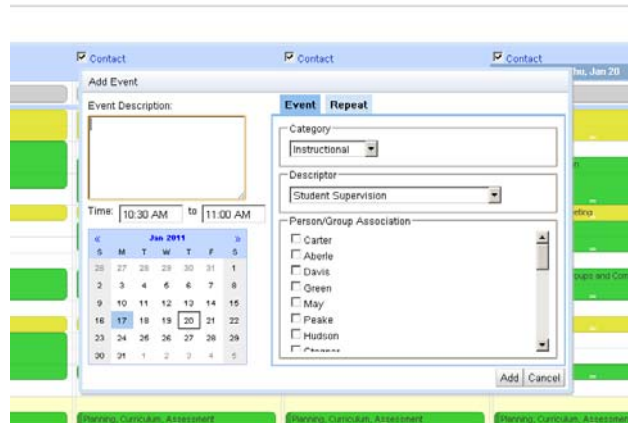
Contact
Contact
Contact
Thu, Jan 20

Add Event

Event Description:

Time: 10:30 AM to 11:00 AM

« Jan 2011 »

| S | M | T | W | T | F | S |
|---|---|---|---|---|---|---|
| 26 | 27 | 28 | 29 | 30 | 31 | 1 |
| 2 | 3 | 4 | 5 | 6 | 7 | 8 |
| 9 | 10 | 11 | 12 | 13 | 14 | 15 |
| 16 | 17 | 18 | 19 | 20 | 21 | 22 |
| 23 | 24 | 25 | 26 | 27 | 28 | 29 |
| 30 | 31 | 1 | 2 | 3 | 4 | 5 |

Event Repeat

Category
Instructional

Descriptor
Student Supervision

Person/Group Association
Carter
Aberle
Davis
Green
May
Peake
Hudson
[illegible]

Add Cancel

n
etings
roups and Com

Planning, Curriculum, Assessment
Planning, Curriculum, Assessment
Planning, Curriculum, Assessment